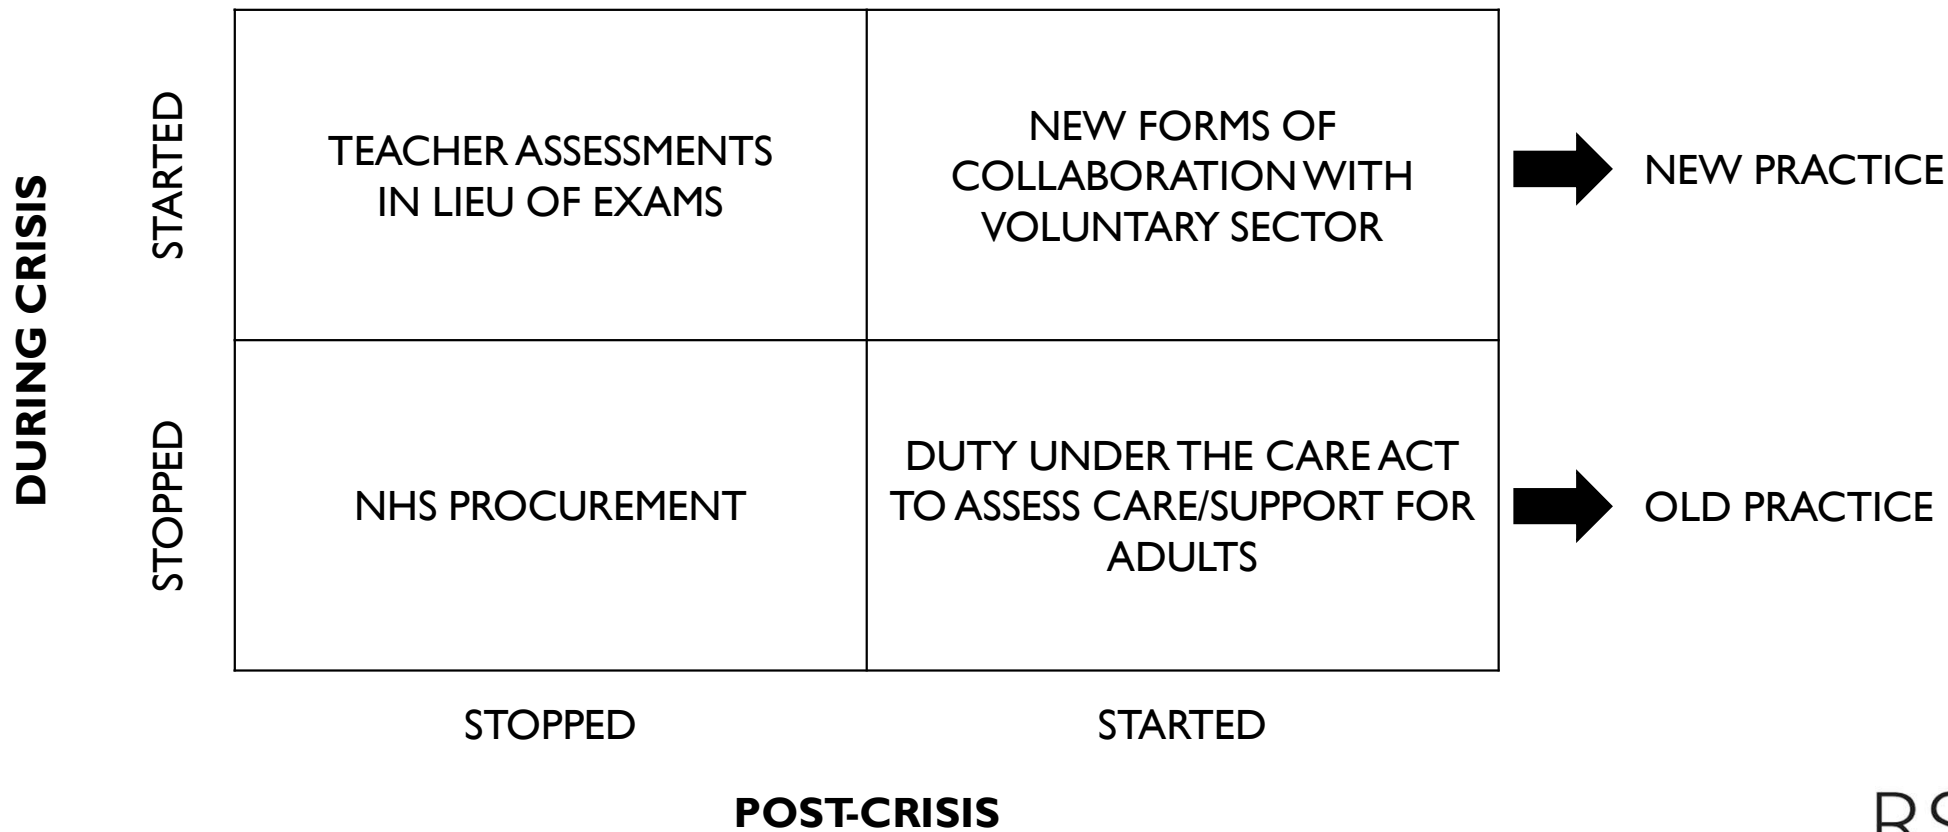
DURING CRISIS

| | STOPPED | STARTED |
|---|---|---|
| STARTED | TEACHER ASSESSMENTS IN LIEU OF EXAMS | NEW FORMS OF COLLABORATION WITH VOLUNTARY SECTOR |
| STOPPED | NHS PROCUREMENT | DUTY UNDER THE CARE ACT TO ASSESS CARE/SUPPORT FOR ADULTS |

NEW PRACTICE

OLD PRACTICE

POST-CRISIS

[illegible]